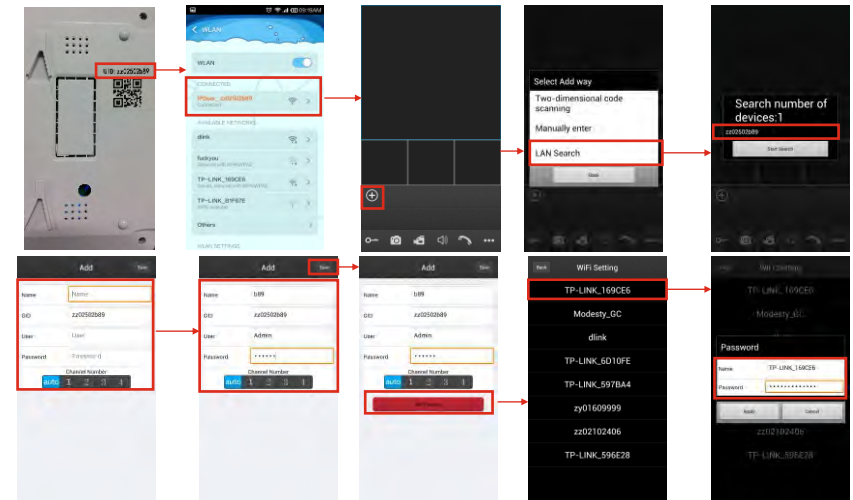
UID zz02502b89

09:16AM
WLAN
WLAN
CONNECTED
IPCam_zz02502b89
AVAILABLE NETWORKS
dlink
fuckyou
TP-LINK_169CE6
TP-LINK_8YF87E
Others
WLAN SETTINGS

Select Add way
Two-dimensional code scanning
Manually enter
LAN Search
Quit

Search number of devices:1
zz02502b89
Start Search

Add
Save
Name
Name
DID
zz02502b89
User
User
Password
Password
Channel Number
auto 1 2 3 4

Add
Save
Name
b89
DID
zz02502b89
User
Admin
Password
••••••
Channel Number
auto 1 2 3 4

Add
Save
Name
b89
DID
zz02502b89
User
Admin
Password
••••••
Channel Number
auto 1 2 3 4
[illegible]

Back
WiFi Setting
TP-LINK_169CE6
Modesty_GC
dlink
TP-LINK_6D10FE
TP-LINK_597BA4
zy01609999
zz02102406
TP-LINK_596E28

WiFi Setting
TP-LINK_169CE6
Modesty_GC
Password
Name
TP-LINK_169CE6
Password
••••••••••••••
Apply
Cancel
zz02102406
TP-LINK_596E28